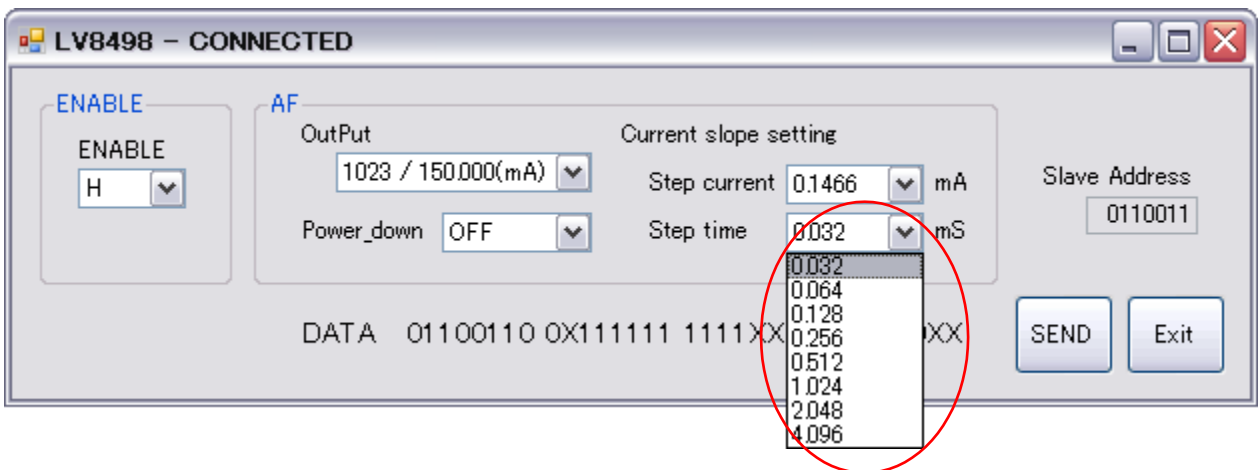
LV8498 – CONNECTED

ENABLE

ENABLE

H

AF

OutPut

1023 / 150.000(mA)

Power_down OFF

Current slope setting

Step current 0.1466 mA

Step time 0.032 mS

0.032
0.064
0.128
0.256
0.512
1.024
2.048
4.096

Slave Address

0110011

DATA 01100110 0X111111 1111XX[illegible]0XX

SEND

Exit